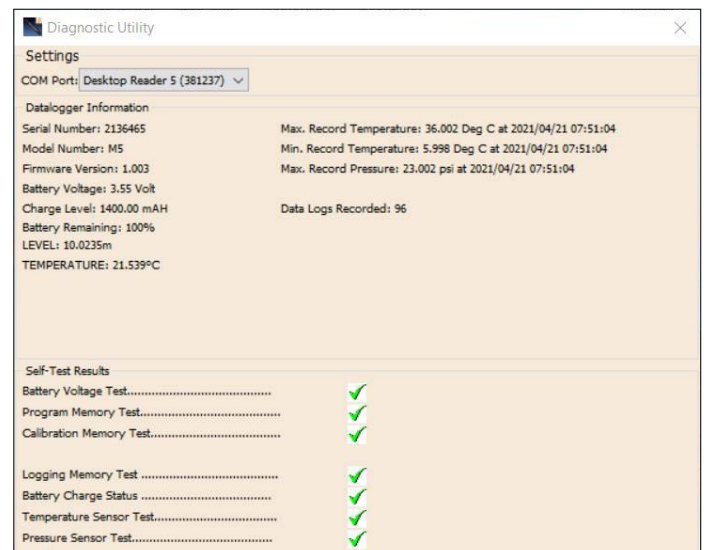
Diagnostic Utility

Settings

COM Port: Desktop Reader 5 (381237)

Datalogger Information

Serial Number: 2136465
Model Number: M5
Firmware Version: 1.003
Battery Voltage: 3.55 Volt
Charge Level: 1400.00 mAH
Battery Remaining: 100%
LEVEL: 10.0235m
TEMPERATURE: 21.539°C

Max. Record Temperature: 36.002 Deg C at 2021/04/21 07:51:04
Min. Record Temperature: 5.998 Deg C at 2021/04/21 07:51:04
Max. Record Pressure: 23.002 psi at 2021/04/21 07:51:04

Data Logs Recorded: 96

Self-Test Results

Battery Voltage Test.........................................
Program Memory Test.........................................
Calibration Memory Test.....................................

Logging Memory Test .......................................
Battery Charge Status .....................................
Temperature Sensor Test...................................
Pressure Sensor Test.......................................